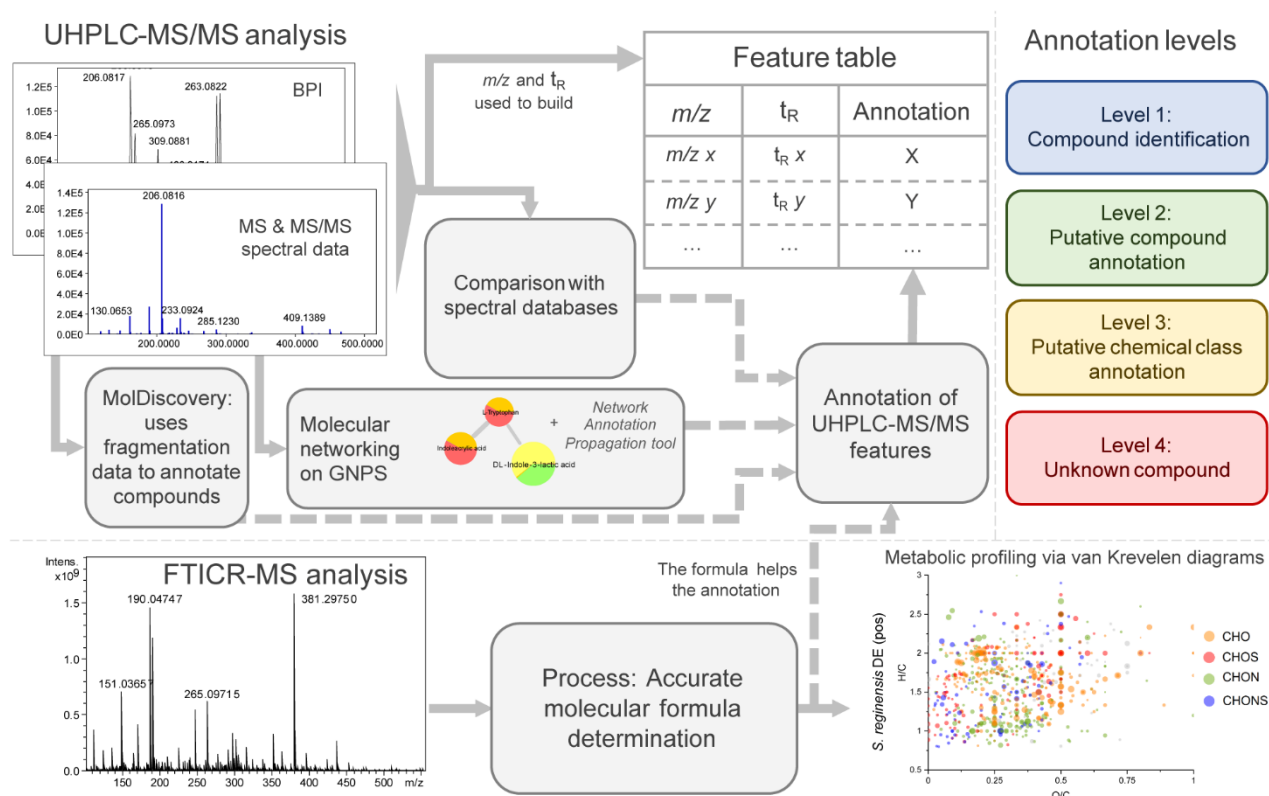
UHPLC-MS/MS analysis

1.2E5
1.0E5
8.0E4
6.0E4
2.0E
0.0E
206.0817
263.0822
265.0973
309.0881
BPI

1.4E5
1.2E5
1.0E5
8.0E4
6.0E4
4.0E4
2.0E4
0.0E0
206.0816
MS & MS/MS spectral data
130.0653
233.0924
285.1230
409.1389
200.0000
300.0000
400.0000
500.0000

$m/z$ and $t_R$ used to build

Feature table

| $m/z$ | $t_R$ | Annotation |
|---|---|---|
| $m/z$ x | $t_R$ x | X |
| $m/z$ y | $t_R$ y | Y |
| ... | ... | ... |

Annotation levels

Level 1: Compound identification

Level 2: Putative compound annotation

Level 3: Putative chemical class annotation

Level 4: Unknown compound

Comparison with spectral databases

MolDiscovery: uses fragmentation data to annotate compounds

Molecular networking on GNPS

L-Tryptophan
Indolelactic acid
DL-Indole-3-lactic acid

+ Network Annotation Propagation tool

Annotation of UHPLC-MS/MS features

FTICR-MS analysis

Intens.
x10$^9$
1.5
1
0.5
0.0
190.04747
381.29750
151.03657
265.09715
150
200
250
300
350
400
450
500
m/z

The formula helps the annotation

Process: Accurate molecular formula determination

Metabolic profiling via van Krevelen diagrams

S. reginensis DE (pos)
H/C
3
2.5
2
1.5
1
0.5
0
0.25
0.5
0.75
1
O/C

CHO
CHOS
CHON
CHONS